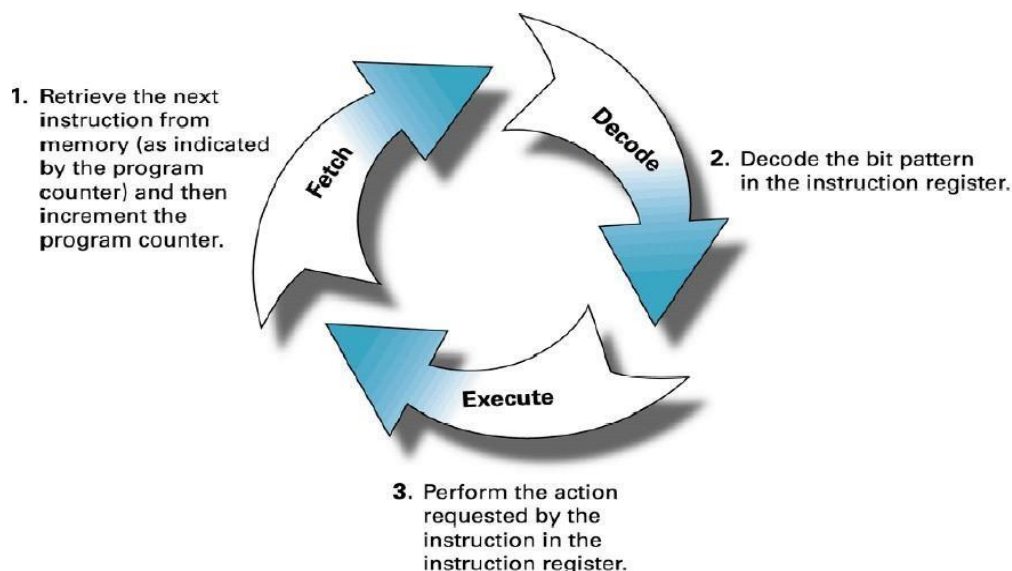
1. Retrieve the next instruction from memory (as indicated by the program counter) and then increment the program counter.

Fetch

Decode

2. Decode the bit pattern in the instruction register.

Execute

3. Perform the action requested by the instruction in the instruction register.